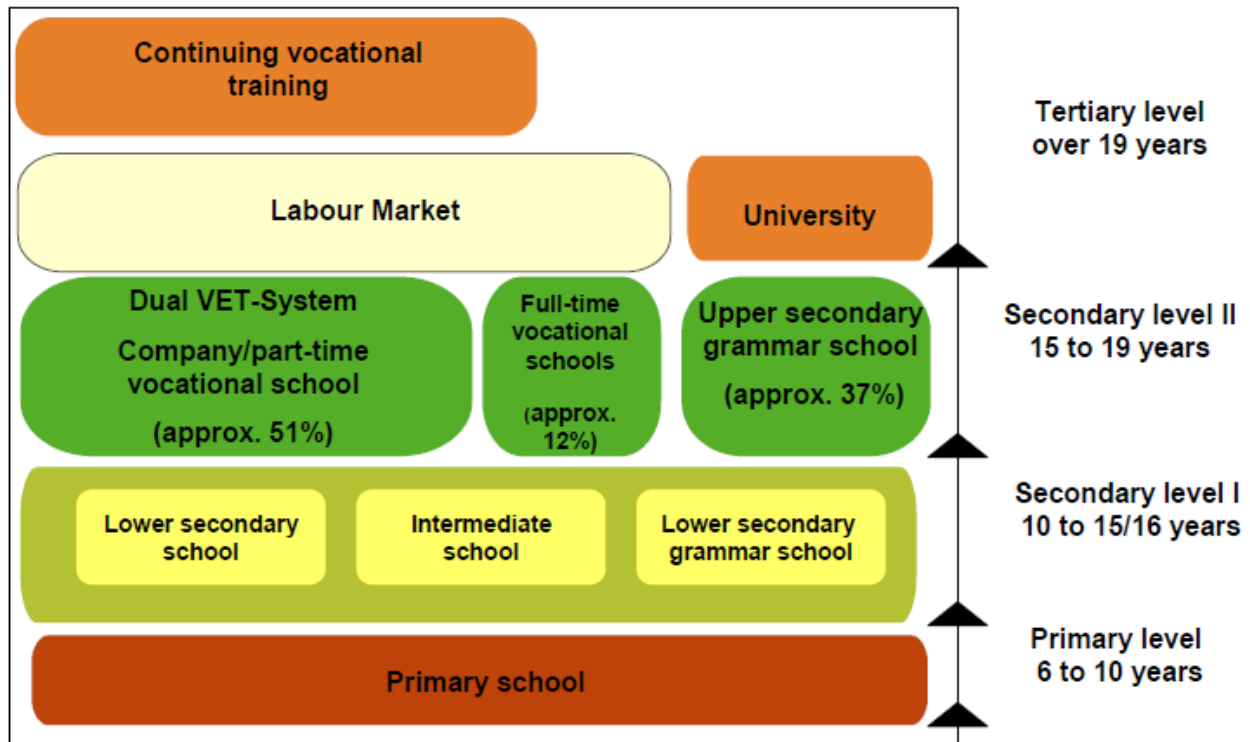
Continuing vocational training

Tertiary level over 19 years

Labour Market

University

Dual VET-System

Company/part-time vocational school

(approx. 51%)

Full-time vocational schools

(approx. 12%)

Upper secondary grammar school

(approx. 37%)

Secondary level II 15 to 19 years

Lower secondary school

Intermediate school

Lower secondary grammar school

Secondary level I 10 to 15/16 years

Primary school

Primary level 6 to 10 years